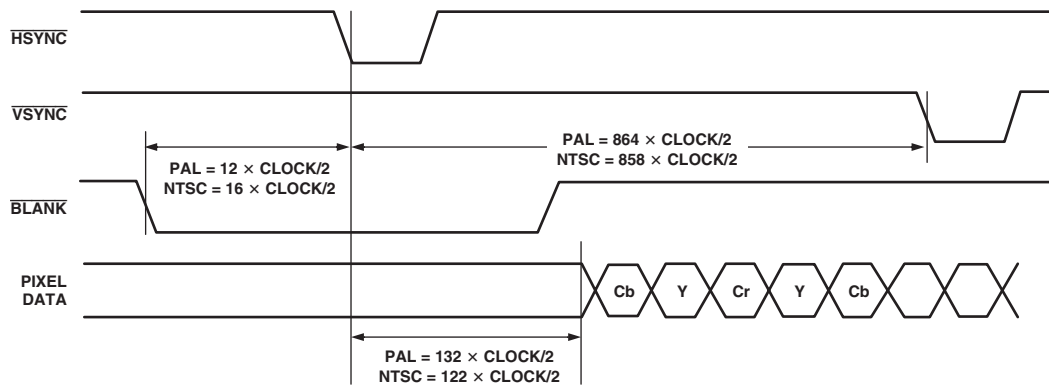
$\overline{\text{HSYNC}}$

$\overline{\text{VSYNC}}$

PAL = 864 × CLOCK/2
NTSC = 858 × CLOCK/2

PAL = 12 × CLOCK/2
NTSC = 16 × CLOCK/2

$\overline{\text{BLANK}}$

PIXEL DATA

Cb Y Cr Y Cb

PAL = 132 × CLOCK/2
NTSC = 122 × CLOCK/2